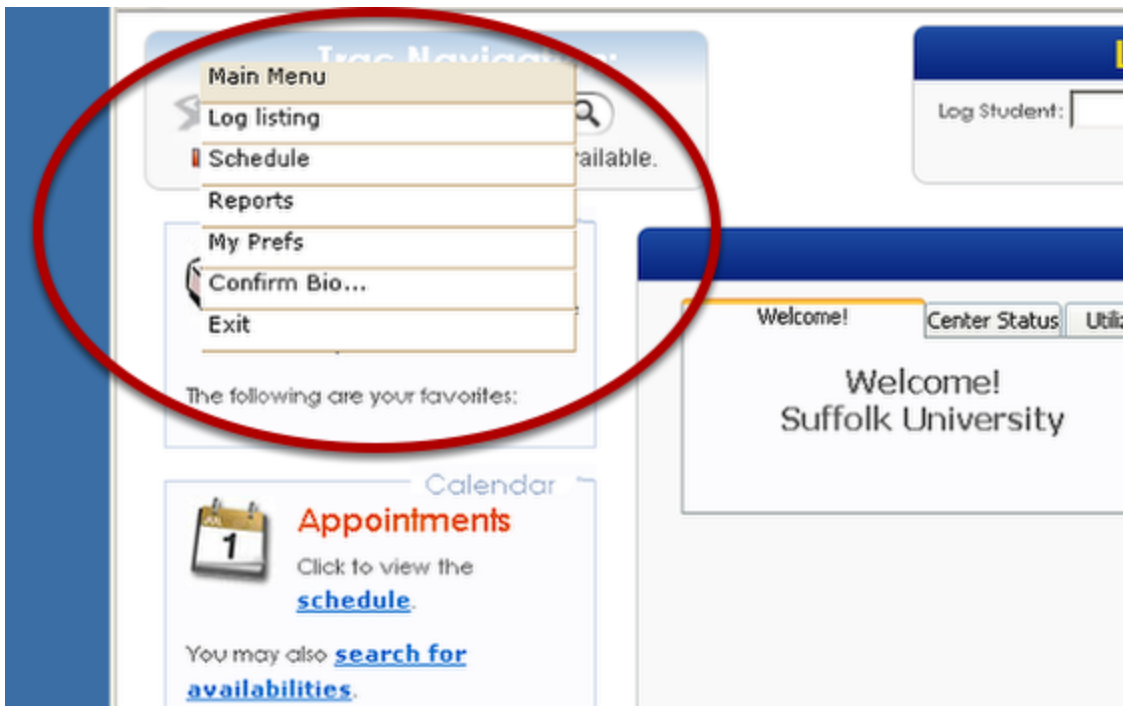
Trac Navigator

Main Menu
Log listing
Schedule
Reports
My Prefs
Confirm Bio...
Exit

ailable.

Log Student:

The following are your favorites:

Welcome!
Center Status
Utiliz

Welcome!
Suffolk University

Calendar
1
Appointments
Click to view the schedule.

You may also search for availabilities.